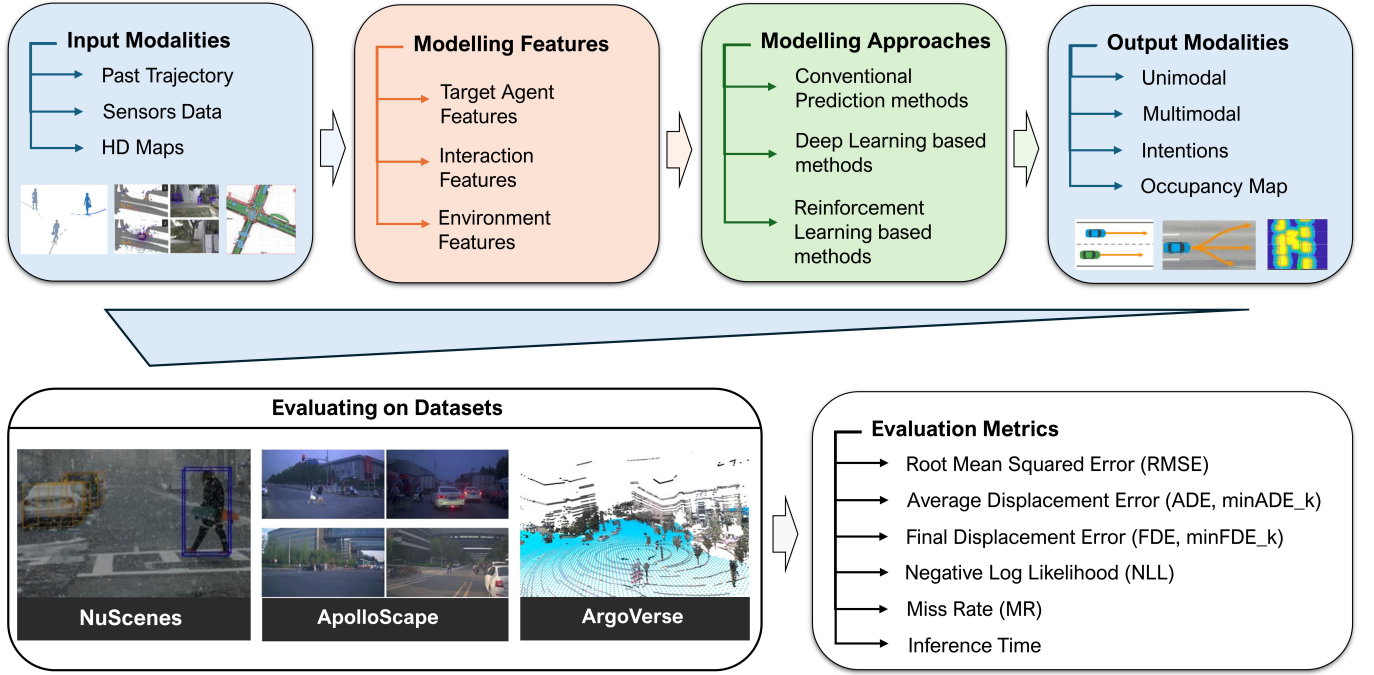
Input Modalities
Past Trajectory
Sensors Data
HD Maps

Modelling Features
Target Agent Features
Interaction Features
Environment Features

Modelling Approaches
Conventional Prediction methods
Deep Learning based methods
Reinforcement Learning based methods

Output Modalities
Unimodal
Multimodal
Intentions
Occupancy Map

Evaluating on Datasets
NuScenes
ApolloScape
ArgoVerse

Evaluation Metrics
Root Mean Squared Error (RMSE)
Average Displacement Error (ADE, minADE_k)
Final Displacement Error (FDE, minFDE_k)
Negative Log Likelihood (NLL)
Miss Rate (MR)
Inference Time